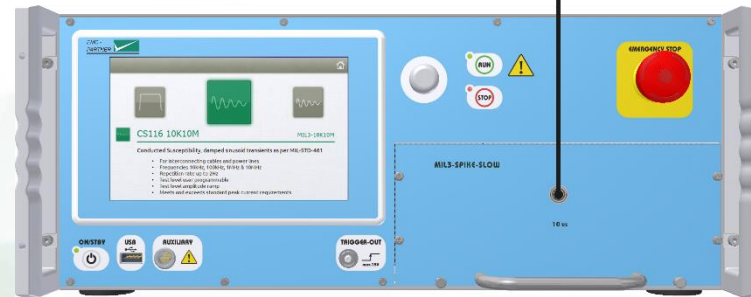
EMC-PARTNER

CS116 10K10M

MIL3-10K10M

Conducted Susceptibility, damped sinusoidal transients as per MIL-STD-461

- For interconnecting cables and power lines
- Frequencies: 10kHz, 100kHz, 1MHz & 10MHz
- Repetition rate up to 1Hz
- Test level user programmable
- Test level amplitude ramp
- Meets and exceeds standard peak current requirements

RUN

STOP

EMERGENCY STOP

MIL3-SPIKE-SLOW

10 us

ON/STBY

USB

AUXILIARY

TRIGGER-OUT